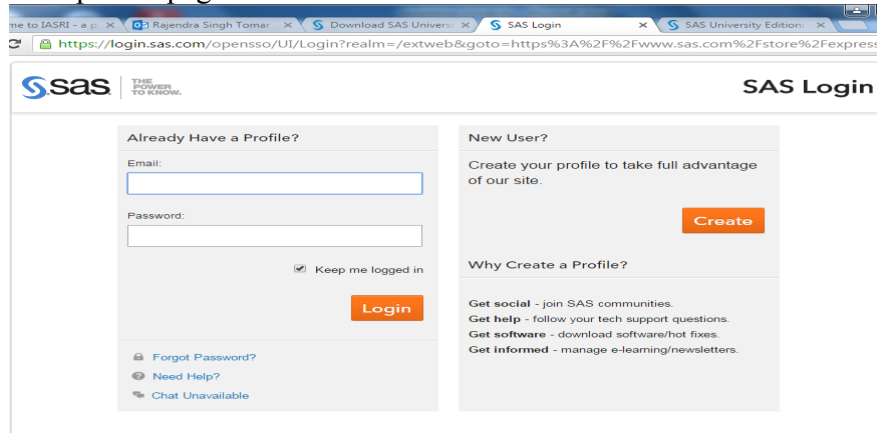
me to IASRI - a p ×   Rajendra Singh Tomar ×   Download SAS Univers ×   SAS Login ×   SAS University Edition ×

https://login.sas.com/opensso/UI/Login?realm=/extweb&goto=https%3A%2F%2Fwww.sas.com%2Fstore%2Fexpress

sas THE POWER TO KNOW.

SAS Login

Already Have a Profile?

Email:

Password:

Keep me logged in

Login

Forgot Password?

Need Help?

Chat Unavailable

New User?

Create your profile to take full advantage of our site.

Create

Why Create a Profile?

Get social - join SAS communities.
Get help - follow your tech support questions.
Get software - download software/hot fixes.
Get informed - manage e-learning/newsletters.